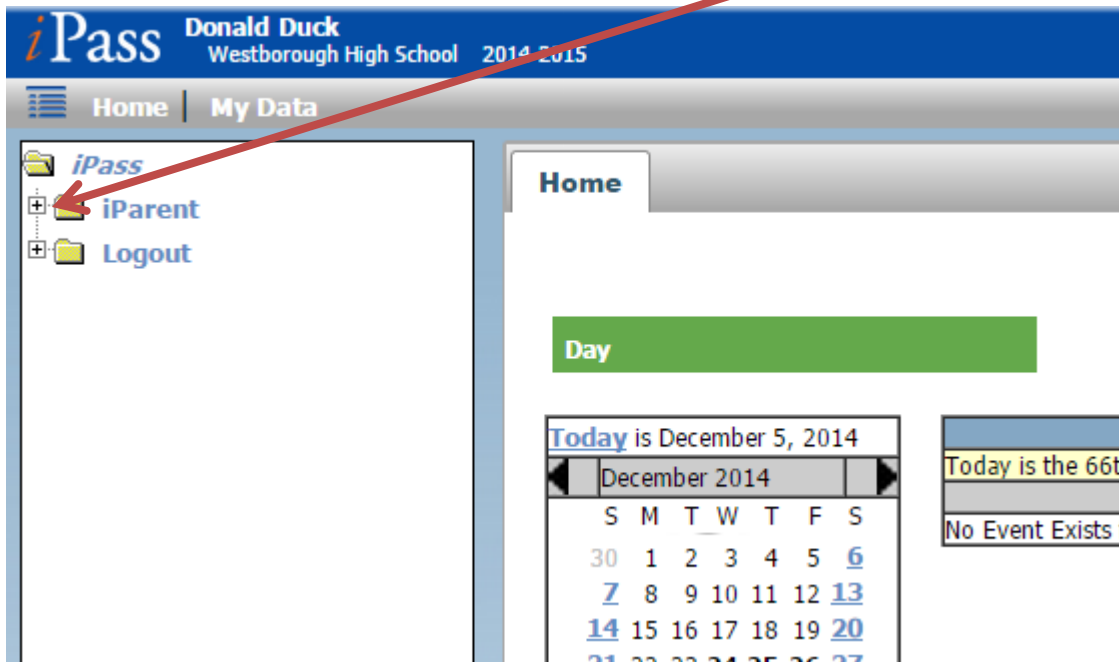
iPass Donald Duck
Westborough High School 2014-2015

Home | My Data

iPass
iParent
Logout

Home

Day

Today is December 5, 2014

December 2014

| S | M | T | W | T | F | S |
|---|---|---|---|---|---|---|
| 30 | 1 | 2 | 3 | 4 | 5 | 6 |
| 7 | 8 | 9 | 10 | 11 | 12 | 13 |
| 14 | 15 | 16 | 17 | 18 | 19 | 20 |
| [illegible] | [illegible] | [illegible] | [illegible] | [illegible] | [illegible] | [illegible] |

Today is the 66t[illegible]

No Event Exists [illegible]